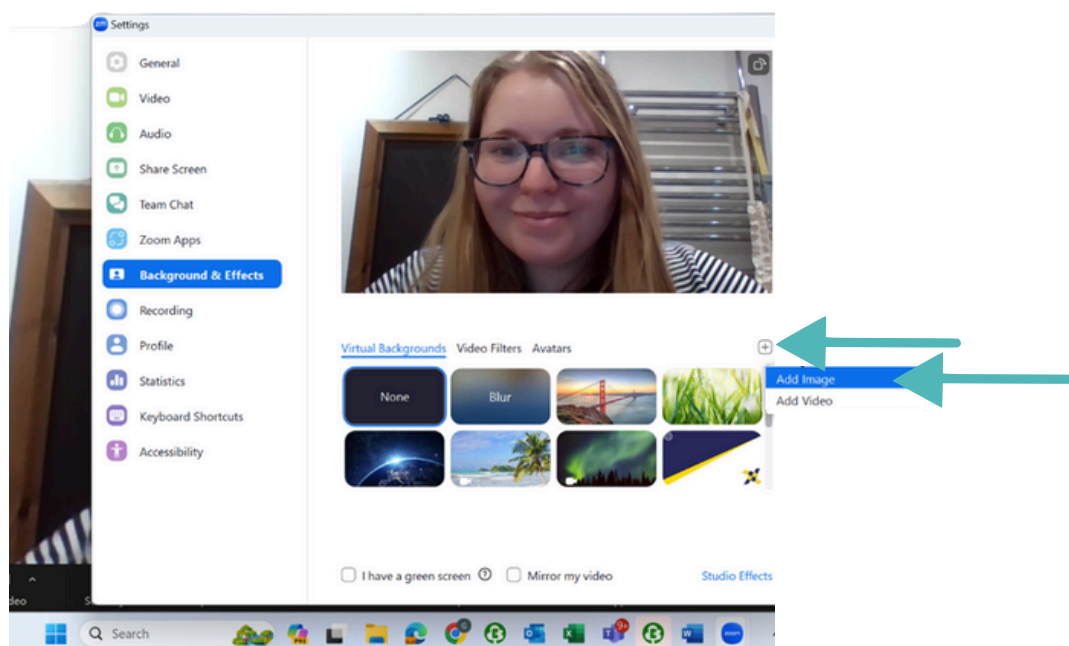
Settings

General
Video
Audio
Share Screen
Team Chat
Zoom Apps
Background & Effects
Recording
Profile
Statistics
Keyboard Shortcuts
Accessibility

Virtual Backgrounds Video Filters Avatars

Add Image
Add Video

None
Blur

I have a green screen
Mirror my video
Studio Effects

deo

Search